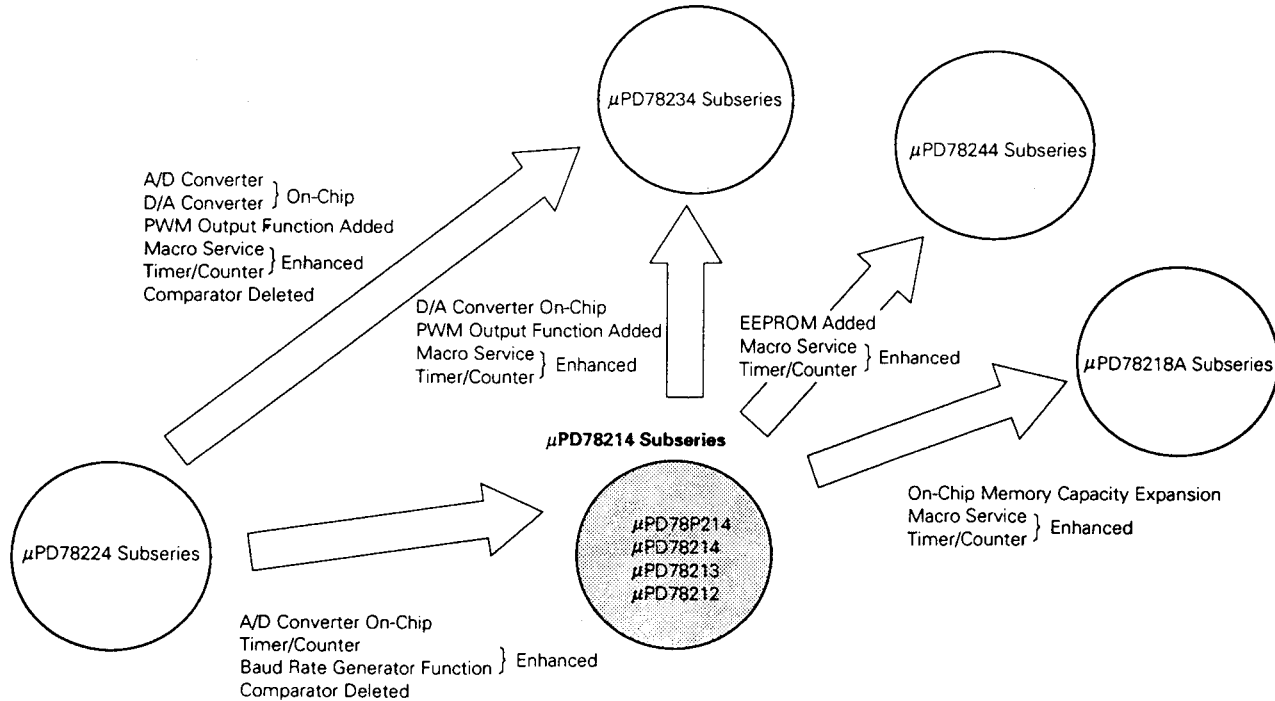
$\mu$PD78234 Subseries

$\mu$PD78244 Subseries

A/D Converter
D/A Converter } On-Chip
PWM Output Function Added
Macro Service
Timer/Counter } Enhanced
Comparator Deleted

D/A Converter On-Chip
PWM Output Function Added
Macro Service
Timer/Counter } Enhanced

EEPROM Added
Macro Service
Timer/Counter } Enhanced

$\mu$PD78218A Subseries

$\mu$PD78214 Subseries

$\mu$PD78224 Subseries

$\mu$PD78P214
$\mu$PD78214
$\mu$PD78213
$\mu$PD78212

On-Chip Memory Capacity Expansion
Macro Service
Timer/Counter } Enhanced

A/D Converter On-Chip
Timer/Counter
Baud Rate Generator Function } Enhanced
Comparator Deleted